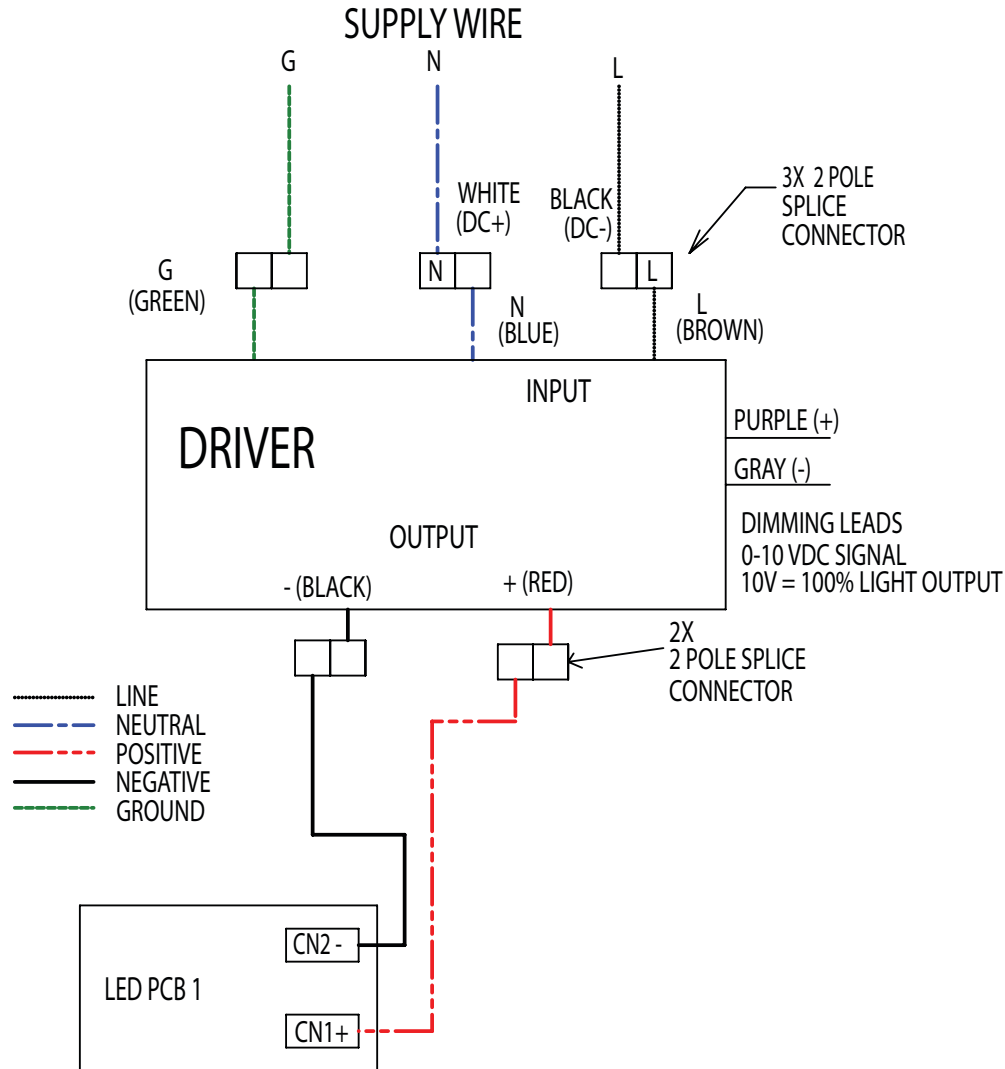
SUPPLY WIRE

G

N

L

WHITE (DC+)

BLACK (DC-)

3X 2 POLE SPLICE CONNECTOR

N

L

G (GREEN)

N (BLUE)

L (BROWN)

INPUT

DRIVER

PURPLE (+)

GRAY (-)

DIMMING LEADS
0-10 VDC SIGNAL
10V = 100% LIGHT OUTPUT

OUTPUT

- (BLACK)

+ (RED)

2X
2 POLE SPLICE CONNECTOR

LINE
NEUTRAL
POSITIVE
NEGATIVE
GROUND

CN2 -

LED PCB 1

CN1+